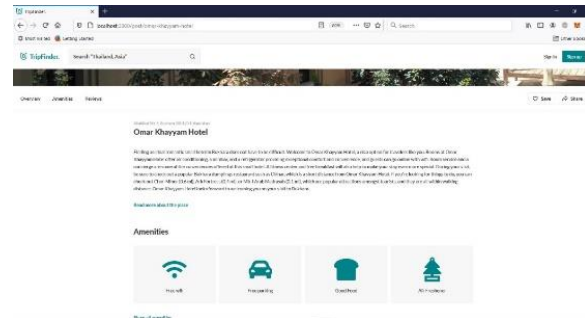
TripFinder
localhost:3000/post/omar-khayyam-hotel
Most Visited Getting Started
TripFinder Search "Thailand, Asia"
Sign In Signup
Overview Amenities Reviews
Save Share
Omar Khayyam Hotel
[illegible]
Read more about the place
Amenities
Free wifi
Free parking
Good food
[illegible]